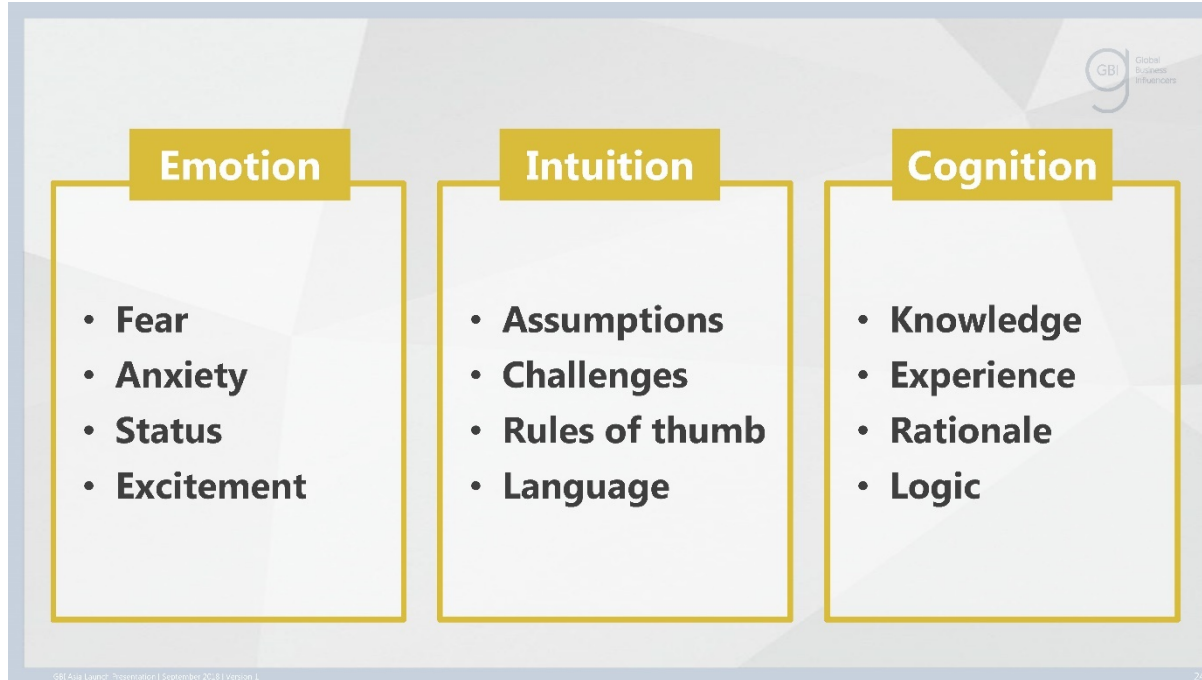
GBI Global Business Influencers

Emotion

- Fear
- Anxiety
- Status
- Excitement

Intuition

- Assumptions
- Challenges
- Rules of thumb
- Language

Cognition

- Knowledge
- Experience
- Rationale
- Logic

GBI Asia Launch Presentation | September 2018 | Version 1

2